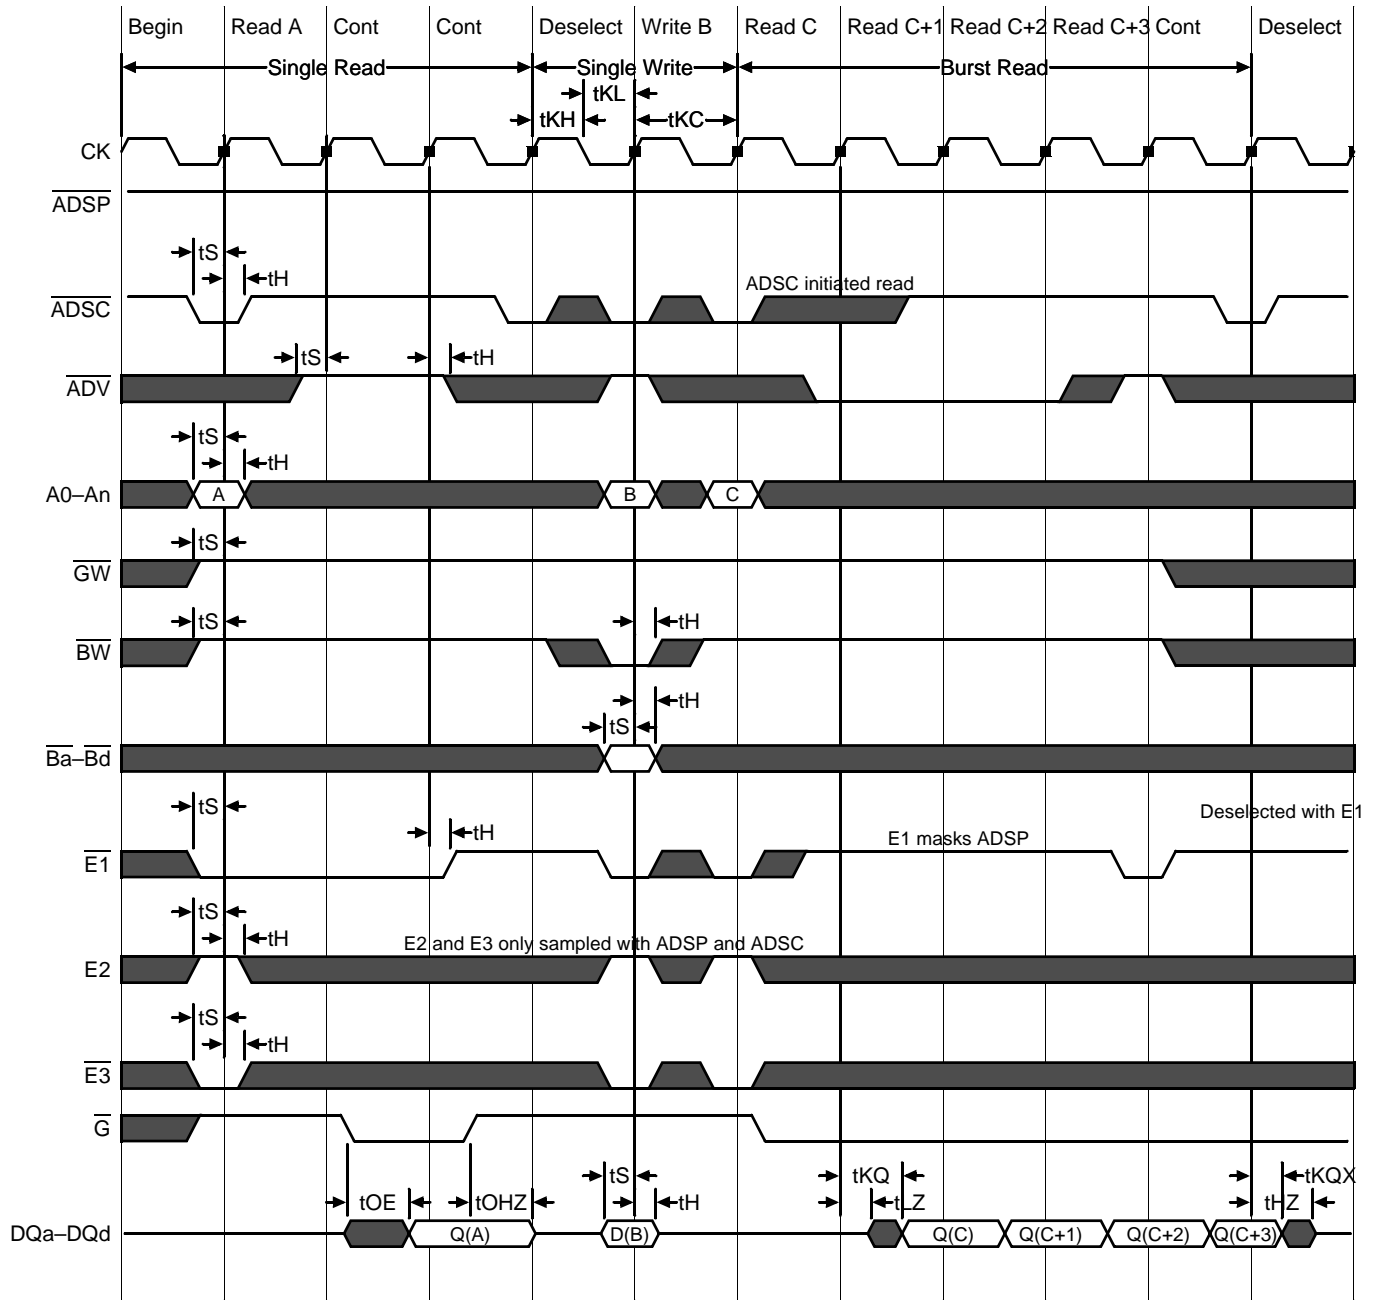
Begin Read A Cont Cont Deselect Write B Read C Read C+1 Read C+2 Read C+3 Cont Deselect

Single Read

Single Write

Burst Read

tKL

tKH

tKC

CK

$\overline{ADSP}$

tS

tH

ADSC initiated read

$\overline{ADSC}$

tS

tH

$\overline{ADV}$

tS

tH

A0–An

A

B

C

tS

$\overline{GW}$

tS

tH

$\overline{BW}$

tH

tS

$\overline{Ba}$–$\overline{Bd}$

tS

tH

E1 masks ADSP

Deselected with E1

$\overline{E1}$

tS

tH

E2 and E3 only sampled with ADSP and ADSC

E2

tS

tH

$\overline{E3}$

$\overline{G}$

tS

tKQ

tKQX

tOE

tOHZ

tH

t_Z

tHZ

DQa–DQd

Q(A)

D(B)

Q(C)

Q(C+1)

Q(C+2)

Q(C+3)